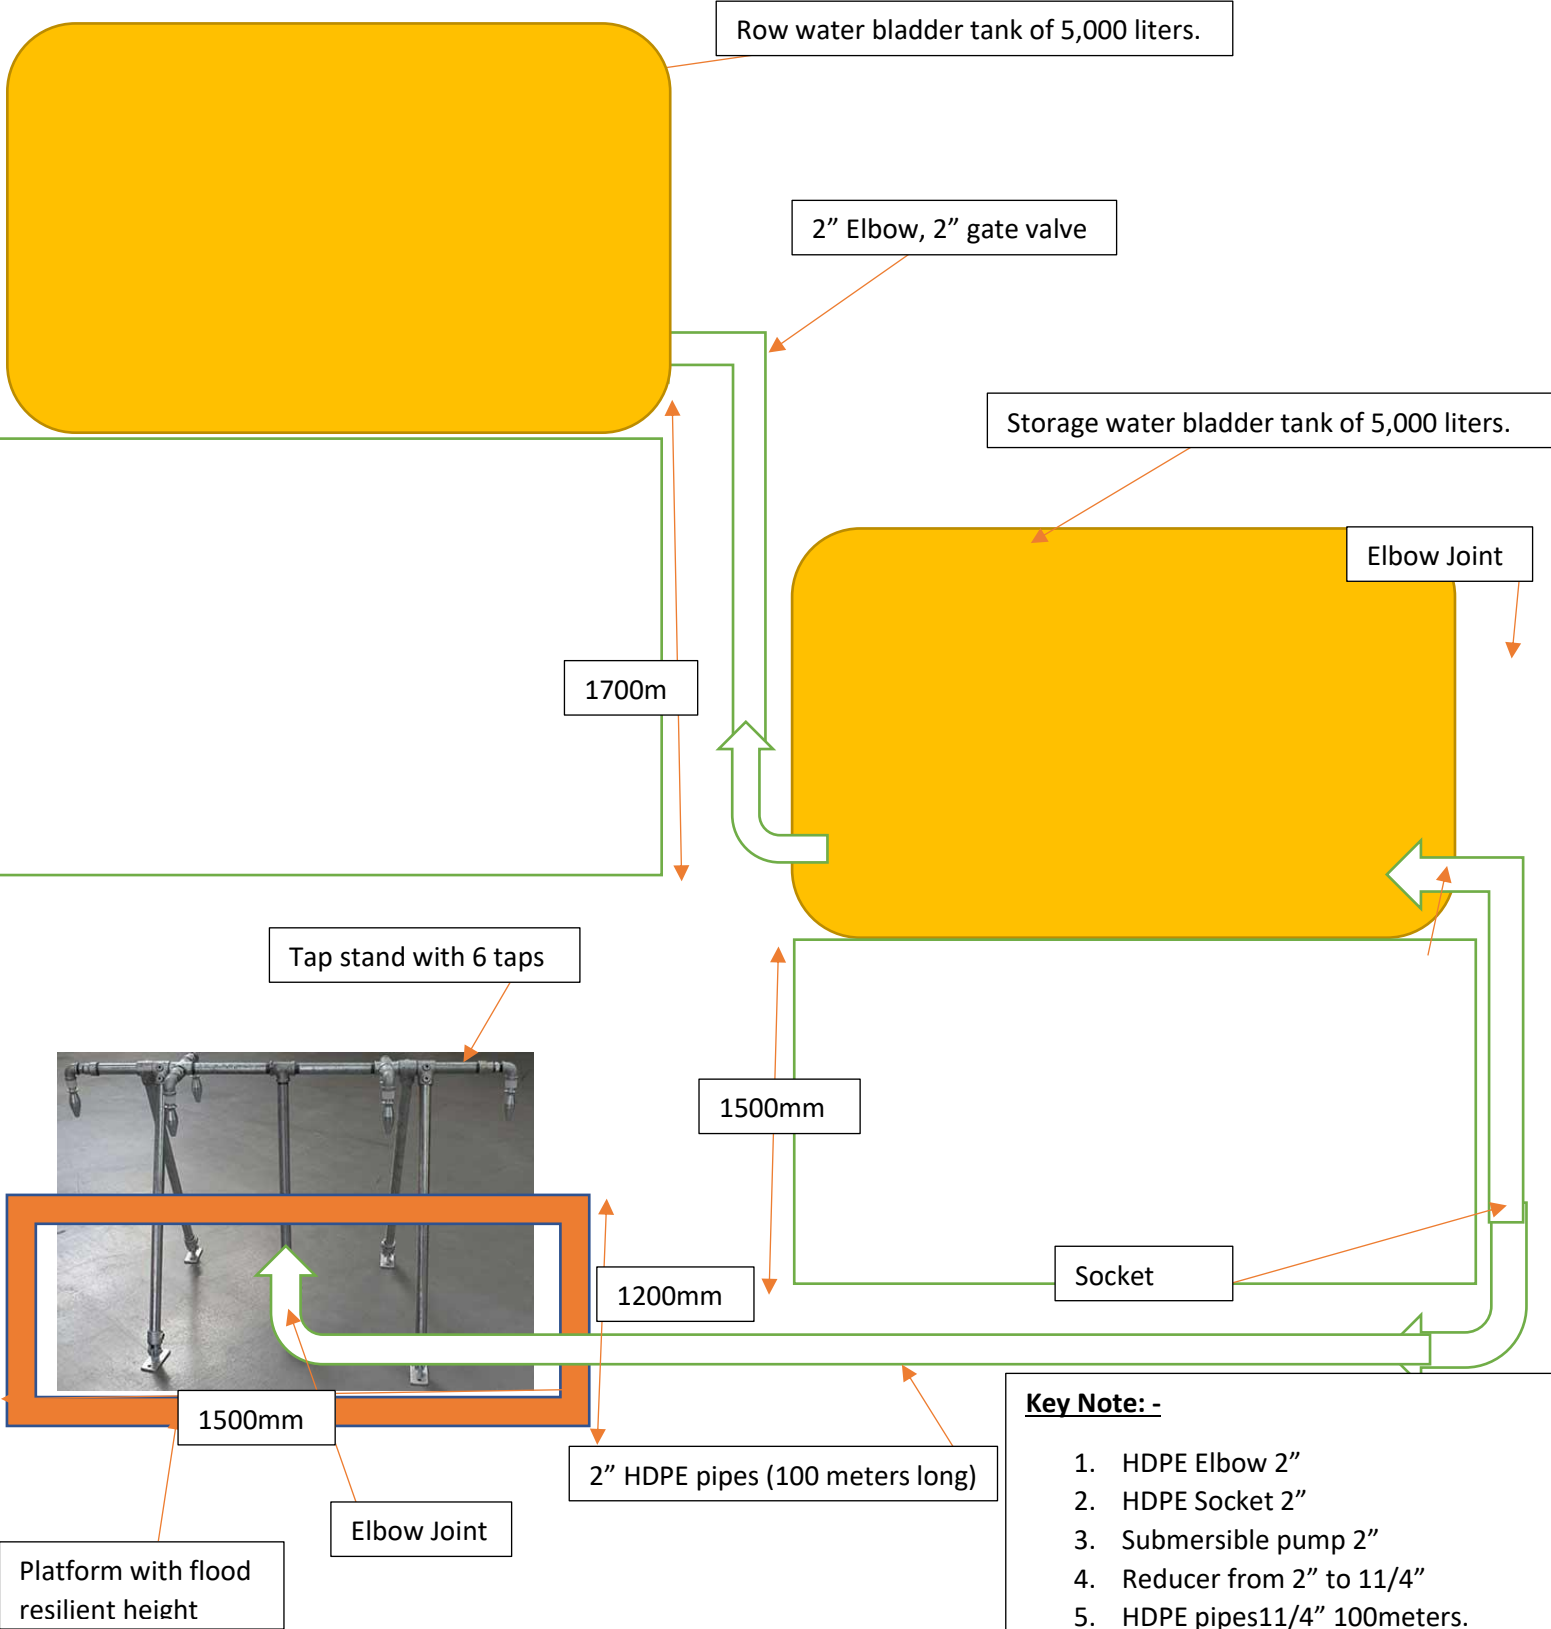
Row water bladder tank of 5,000 liters.

2” Elbow, 2” gate valve

Storage water bladder tank of 5,000 liters.

Elbow Joint

1700m

Tap stand with 6 taps

1500mm

1200mm

Socket

1500mm

2” HDPE pipes (100 meters long)

Elbow Joint

Platform with flood resilient height

**Key Note: -**

1. HDPE Elbow 2”
2. HDPE Socket 2”
3. Submersible pump 2”
4. Reducer from 2” to 11/4”
5. HDPE pipes11/4” 100meters.